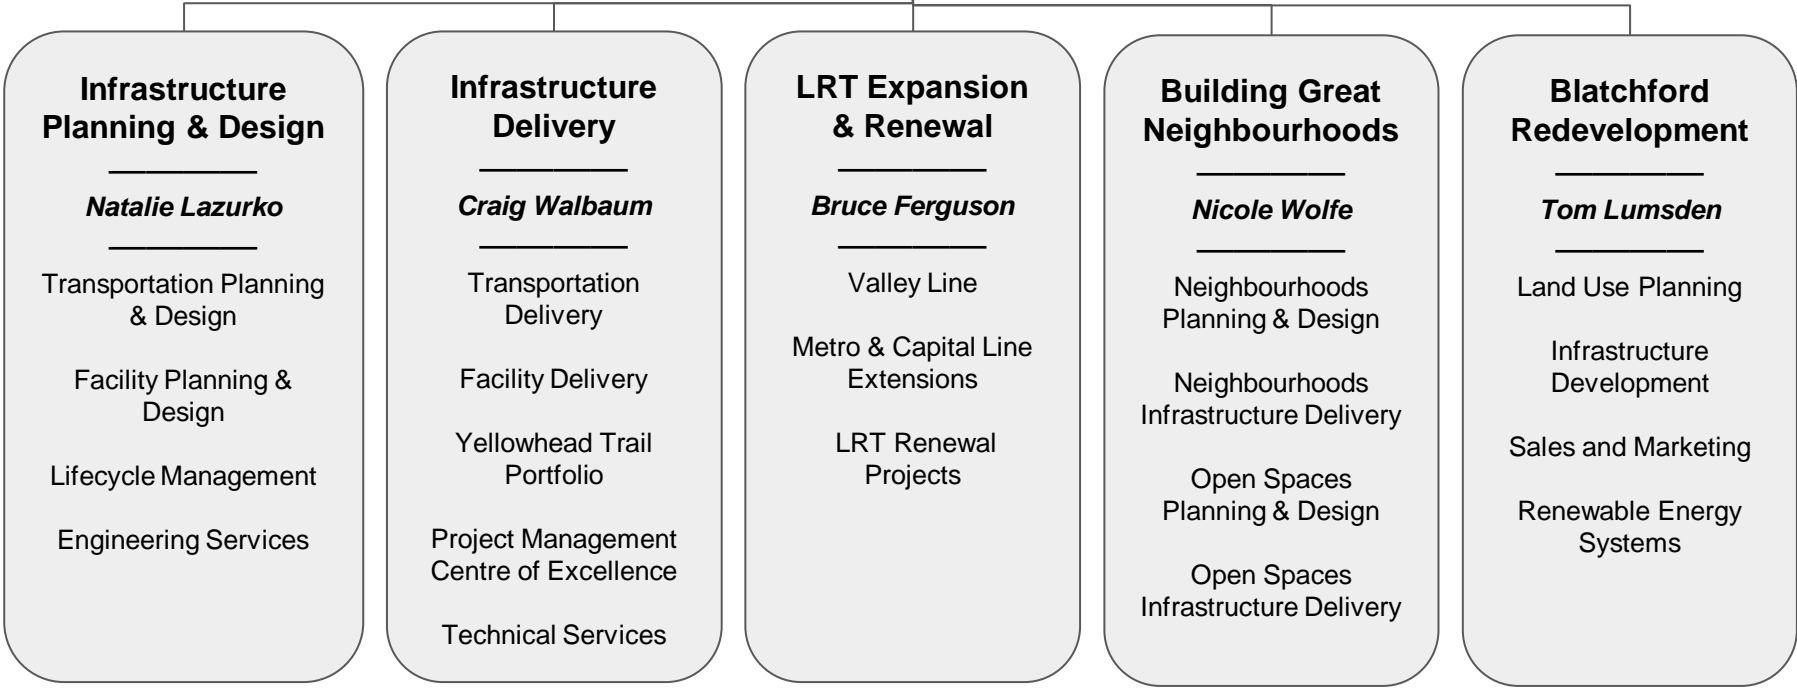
**Infrastructure Planning & Design**

*Natalie Lazurko*

Transportation Planning & Design

Facility Planning & Design

Lifecycle Management

Engineering Services

**Infrastructure Delivery**

*Craig Walbaum*

Transportation Delivery

Facility Delivery

Yellowhead Trail Portfolio

Project Management Centre of Excellence

Technical Services

**LRT Expansion & Renewal**

*Bruce Ferguson*

Valley Line

Metro & Capital Line Extensions

LRT Renewal Projects

**Building Great Neighbourhoods**

*Nicole Wolfe*

Neighbourhoods Planning & Design

Neighbourhoods Infrastructure Delivery

Open Spaces Planning & Design

Open Spaces Infrastructure Delivery

**Blatchford Redevelopment**

*Tom Lumsden*

Land Use Planning

Infrastructure Development

Sales and Marketing

Renewable Energy Systems